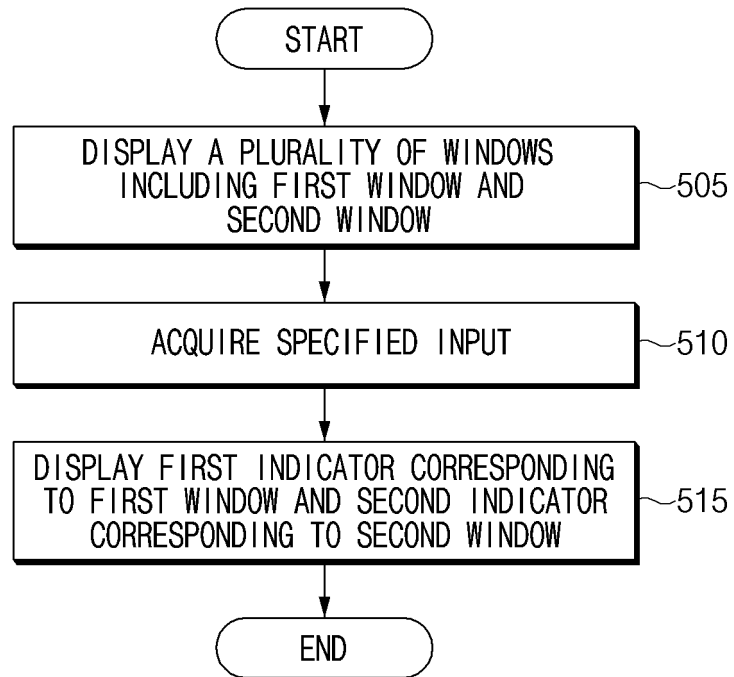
START

DISPLAY A PLURALITY OF WINDOWS INCLUDING FIRST WINDOW AND SECOND WINDOW

505

ACQUIRE SPECIFIED INPUT

510

DISPLAY FIRST INDICATOR CORRESPONDING TO FIRST WINDOW AND SECOND INDICATOR CORRESPONDING TO SECOND WINDOW

515

END